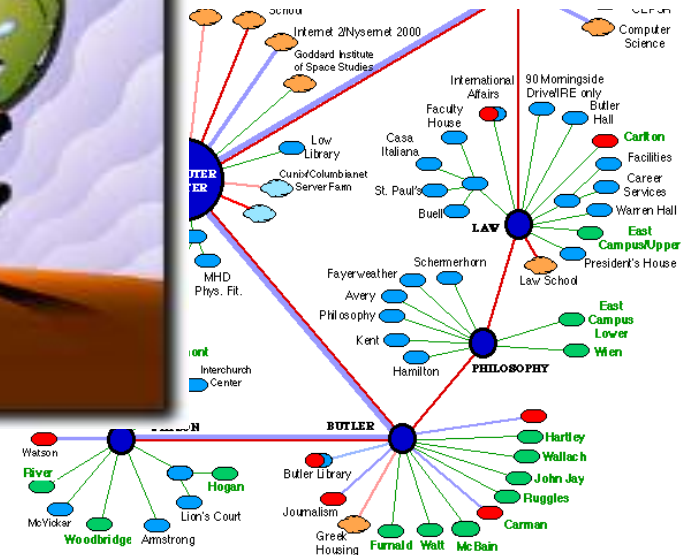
School
Internet 2/Nysernet 2000
Goddard Institute of Space Studies
Computer Science
CEPSR
International Affairs
90 Morningside Drive/IRE only
Butler Hall
Faculty House
Carlton
Casa Italiana
Facilities
Career Services
St. Paul's
Warren Hall
Buell
LAW
East Campus/Upper
President's House
Law School
UTER TER
Low Library
Cunix/Columbianet Server Farm
MHD Phys. Fit.
Fayerweather
Schermerhorn
Avery
Philosophy
East Campus Lower
Kent
Wien
Hamilton
PHILOSOPHY
ont
Interchurch Center
BUTLER
Hartley
Wallach
Watson
John Jay
River
Hogan
Butler Library
Ruggles
Journalism
Lion's Court
Carman
McVickar
Woodbridge
Armstrong
Greek Housing
Furnald
Watt
McBain